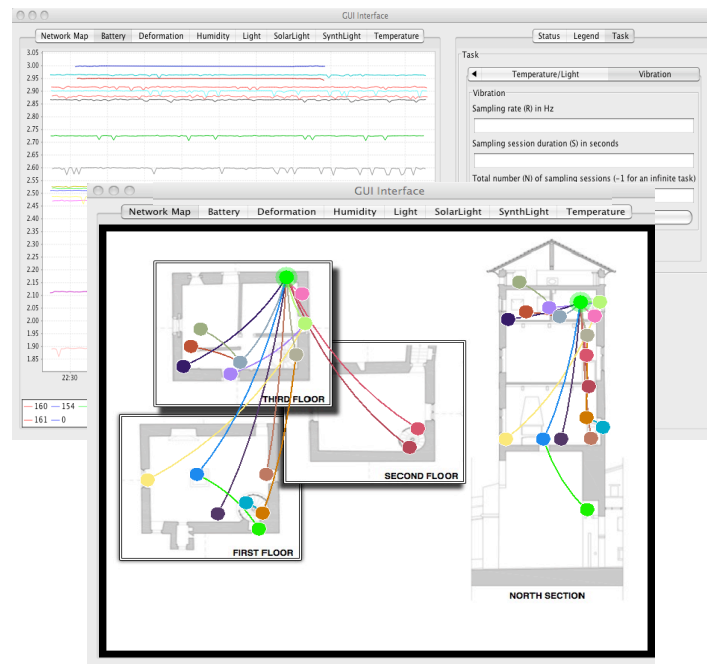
GUI Interface

Network Map | Battery | Deformation | Humidity | Light | SolarLight | SynthLight | Temperature

3.05
3.00
2.95
2.90
2.85
2.80
2.75
2.70
2.65
2.60
2.55
2.50
2.45
2.40
2.35
2.30
2.25
2.20
2.15
2.10
2.05
2.00
1.95
1.90
1.85

22:30

160 154
161 0

Status | Legend | Task

Task

Temperature/Light | Vibration

Vibration

Sampling rate (R) in Hz

Sampling session duration (S) in seconds

Total number (N) of sampling sessions (-1 for an infinite task)

GUI Interface

Network Map | Battery | Deformation | Humidity | Light | SolarLight | SynthLight | Temperature

THIRD FLOOR

SECOND FLOOR

FIRST FLOOR

NORTH SECTION